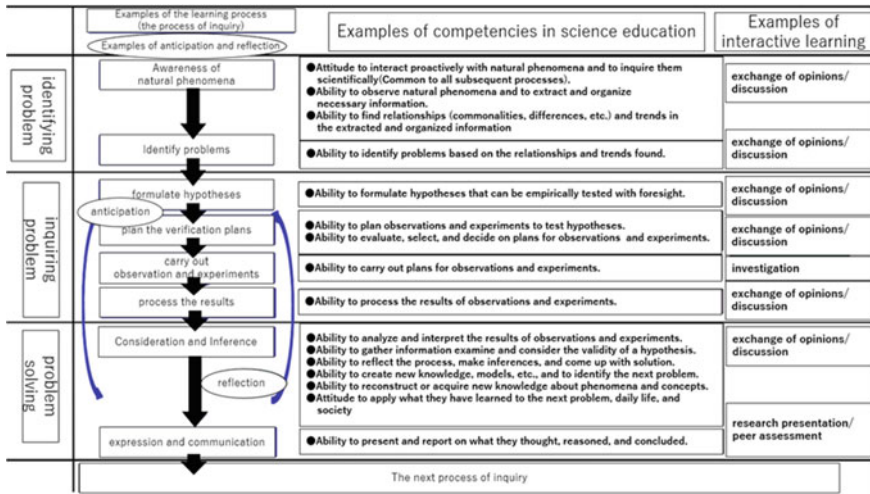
Examples of the learning process
(the process of inquiry)

Examples of anticipation and reflection

Examples of competencies in science education

Examples of interactive learning

identifying problem

Awareness of natural phenomena

●Attitude to interact proactively with natural phenomena and to inquire them scientifically(Common to all subsequent processes).
●Ability to observe natural phenomena and to extract and organize necessary information.
●Ability to find relationships (commonalities, differences, etc.) and trends in the extracted and organized information

exchange of opinions/ discussion

Identify problems

●Ability to identify problems based on the relationships and trends found.

exchange of opinions/ discussion

inquiring problem

formulate hypotheses

anticipation

●Ability to formulate hypotheses that can be empirically tested with foresight.

exchange of opinions/ discussion

plan the verification plans

●Ability to plan observations and experiments to test hypotheses.
●Ability to evaluate, select, and decide on plans for observations and experiments.

exchange of opinions/ discussion

carry out observation and experiments

●Ability to carry out plans for observations and experiments.

investigation

process the results

●Ability to process the results of observations and experiments.

exchange of opinions/ discussion

problem solving

Consideration and Inference

reflection

●Ability to analyze and interpret the results of observations and experiments.
●Ability to gather information examine and consider the validity of a hypothesis.
●Ability to reflect the process, make inferences, and come up with solution.
●Ability to create new knowledge, models, etc., and to identify the next problem.
●Ability to reconstruct or acquire new knowledge about phenomena and concepts.
●Attitude to apply what they have learned to the next problem, daily life, and society

exchange of opinions/ discussion

research presentation/ peer assessment

expression and communication

●Ability to present and report on what they thought, reasoned, and concluded.

The next process of inquiry